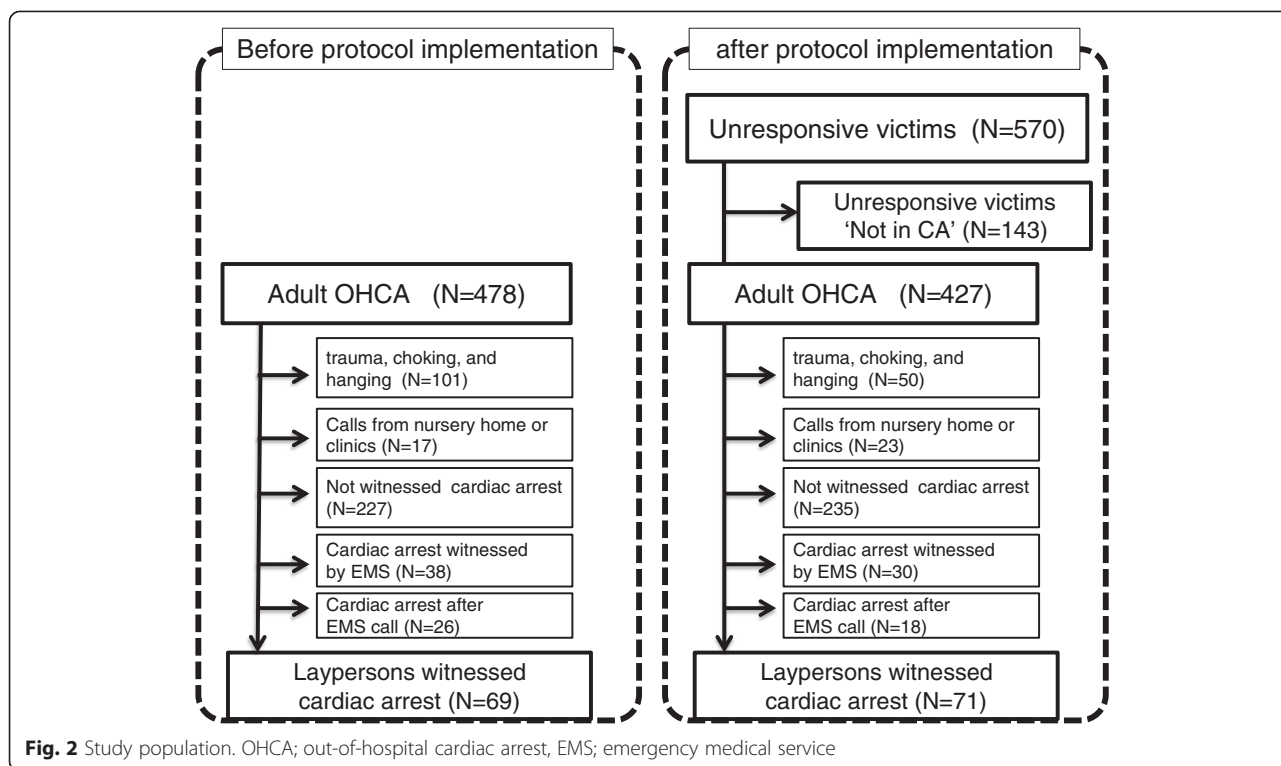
Before protocol implementation

Adult OHCA (N=478)

trauma, choking, and hanging (N=101)

Calls from nursery home or clinics (N=17)

Not witnessed cardiac arrest (N=227)

Cardiac arrest witnessed by EMS (N=38)

Cardiac arrest after EMS call (N=26)

Laypersons witnessed cardiac arrest (N=69)

after protocol implementation

Unresponsive victims (N=570)

Unresponsive victims 'Not in CA' (N=143)

Adult OHCA (N=427)

trauma, choking, and hanging (N=50)

Calls from nursery home or clinics (N=23)

Not witnessed cardiac arrest (N=235)

Cardiac arrest witnessed by EMS (N=30)

Cardiac arrest after EMS call (N=18)

Laypersons witnessed cardiac arrest (N=71)

Fig. 2 Study population. OHCA; out-of-hospital cardiac arrest, EMS; emergency medical service